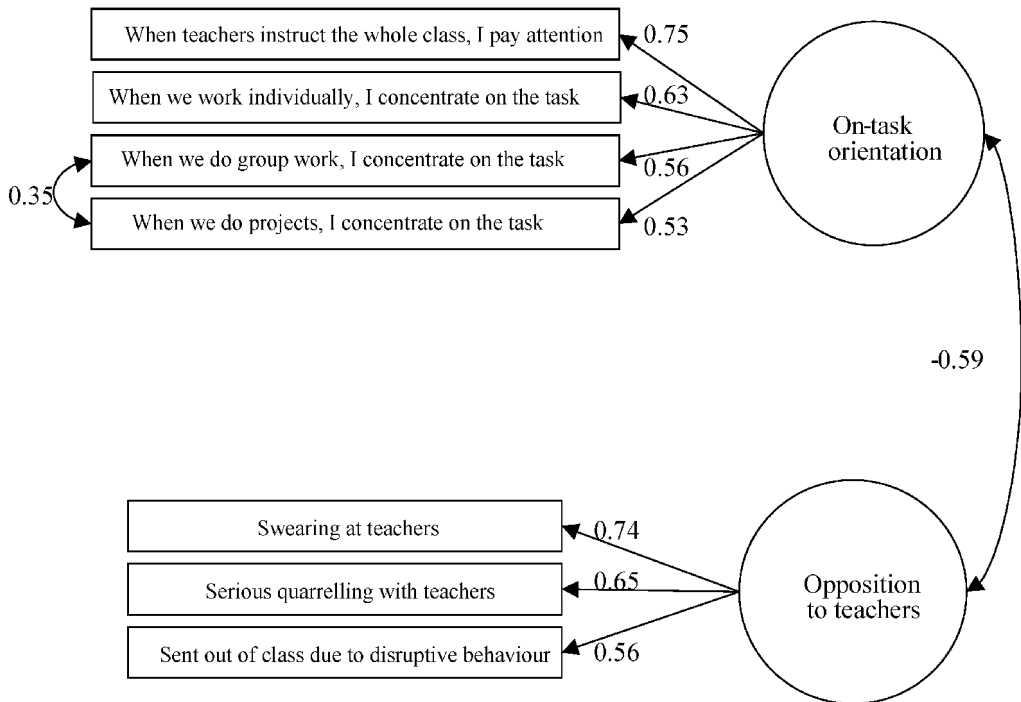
When teachers instruct the whole class, I pay attention
0.75
When we work individually, I concentrate on the task
0.63
When we do group work, I concentrate on the task
0.56
0.35
When we do projects, I concentrate on the task
0.53
On-task orientation
-0.59
Swearing at teachers
0.74
Serious quarrelling with teachers
0.65
Sent out of class due to disruptive behaviour
0.56
Opposition to teachers